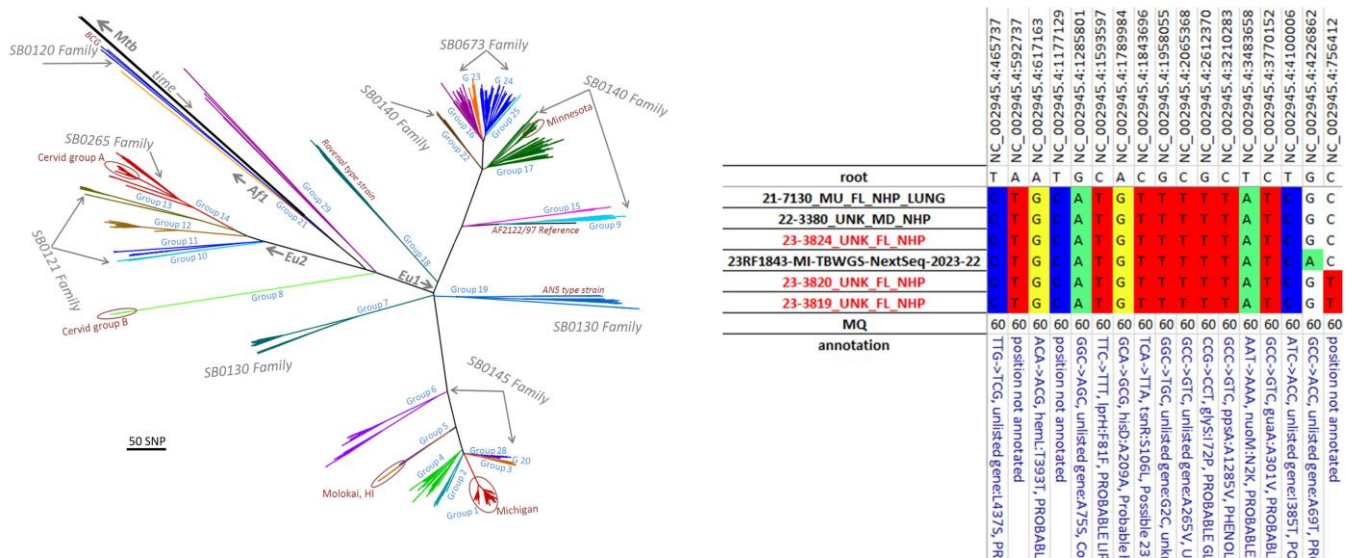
Mtb
BCG
SB0120 Family
time
SB0673 Family
G 23
G 24
SB0140 Family
SB0140 Family
Minnesota
Group 16
Group 25
Group 22
Group 17
SB0265 Family
Cervid group A
Raccoonal type strain
Group 29
Af1
Group 21
Group 13
Group 14
Group 12
Group 15
Group 9
AF2122/97 Reference
Group 18
Group 11
Group 10
Eu2
SB0121 Family
Eu1
Group 8
Group 19
AN5 type strain
Group 7
Cervid group B
SB0130 Family
SB0130 Family
SB0145 Family
Group 6
Group 5
Group 4
Group 28
G 20
Group 3
Group 2
Group 1
Molokai, HI
Michigan
50 SNP

| | NC_002945.4:465737 | NC_002945.4:592737 | NC_002945.4:617163 | NC_002945.4:1177129 | NC_002945.4:1285801 | NC_002945.4:1593597 | NC_002945.4:1789984 | NC_002945.4:1843696 | NC_002945.4:1958055 | NC_002945.4:2065368 | NC_002945.4:2612370 | NC_002945.4:3210283 | NC_002945.4:3483658 | NC_002945.4:3770152 | NC_002945.4:4100006 | NC_002945.4:4226862 | NC_002945.4:756412 |
|---|---|---|---|---|---|---|---|---|---|---|---|---|---|---|---|---|---|
| root | T | A | A | T | G | C | A | C | G | C | G | C | T | C | T | G | C |
| 21-7130_MU_FL_NHP_LUNG | C | T | G | C | A | T | G | T | T | T | T | T | A | T | C | G | C |
| 22-3380_UNK_MD_NHP | C | T | G | C | A | T | G | T | T | T | T | T | A | T | C | G | C |
| 23-3824_UNK_FL_NHP | C | T | G | C | A | T | G | T | T | T | T | T | A | T | C | G | C |
| 23RF1843-MI-TBWGS-NextSeq-2023-22 | C | T | G | C | A | T | G | T | T | T | T | T | A | T | C | A | C |
| 23-3820_UNK_FL_NHP | C | T | G | C | A | T | G | T | T | T | T | T | A | T | C | G | T |
| 23-3819_UNK_FL_NHP | C | T | G | C | A | T | G | T | T | T | T | T | A | T | C | G | T |
| MQ | 60 | 60 | 60 | 60 | 60 | 60 | 60 | 60 | 60 | 60 | 60 | 60 | 60 | 60 | 60 | 60 | 60 |
| annotation | TTG->TCG, unlisted gene:L437S, PR | position not annotated | ACA->ACG, hemL:T393T, PROBABL | position not annotated | GGC->AGC, unlisted gene:A75S, Co | TTC->TTT, lprH:F81F, PROBABLE LI | GCA->GCG, hisD:A209A, Probable | TCA->TTA, tsnR:S106L, Possible 23 | GGC->TGC, unlisted gene:G2C, unk | GCC->GTC, unlisted gene:A265V, U | CCG->CCT, glyS:P72P, PROBABLE G | GCC->GTC, ppsA:A1285V, PHENOL | AAT->AAA, nuoM:N2K, PROBABL | GCC->GTC, guaA:A301V, PROBABL | ATC->ACC, unlisted gene:I38T, PO | GCC->ACC, unlisted gene:A69T, PR | position not annotated |